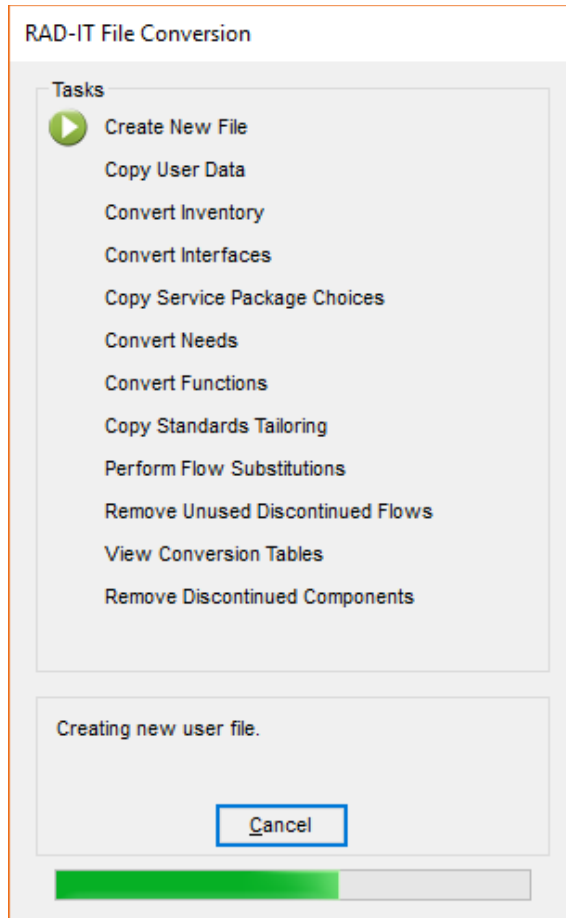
RAD-IT File Conversion

Tasks

Create New File
Copy User Data
Convert Inventory
Convert Interfaces
Copy Service Package Choices
Convert Needs
Convert Functions
Copy Standards Tailoring
Perform Flow Substitutions
Remove Unused Discontinued Flows
View Conversion Tables
Remove Discontinued Components

Creating new user file.

Cancel